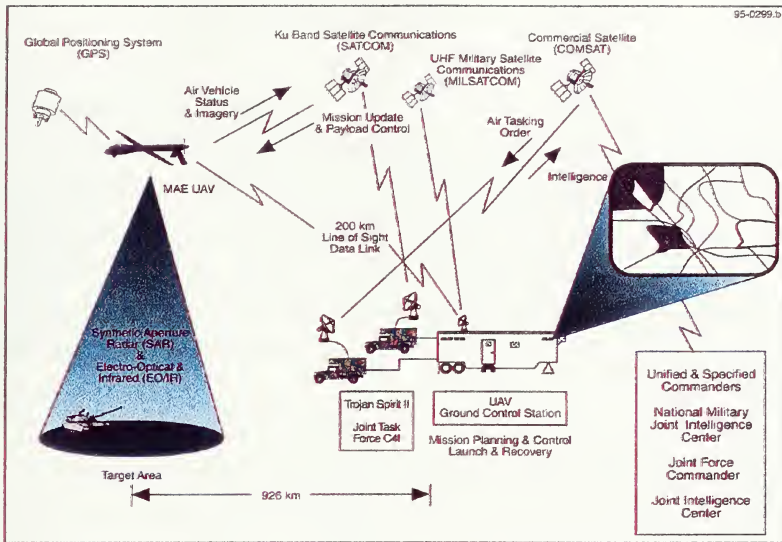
95-0299.b

Global Positioning System (GPS)

Ku Band Satellite Communications (SATCOM)

UHF Military Satellite Communications (MILSATCOM)

Commercial Satellite (COMSAT)

Air Vehicle Status & Imagery

Mission Update & Payload Control

Air Tasking Order

Intelligence

MAE UAV

200 km Line of Sight Data Link

Synthetic Aperture Radar (SAR) & Electro-Optical & Infrared (EO/IR)

Target Area

Trojan Spirit II

Joint Task Force C4I

UAV Ground Control Station

Mission Planning & Control Launch & Recovery

926 km

Unified & Specified Commanders

National Military Joint Intelligence Center

Joint Force Commander

Joint Intelligence Center